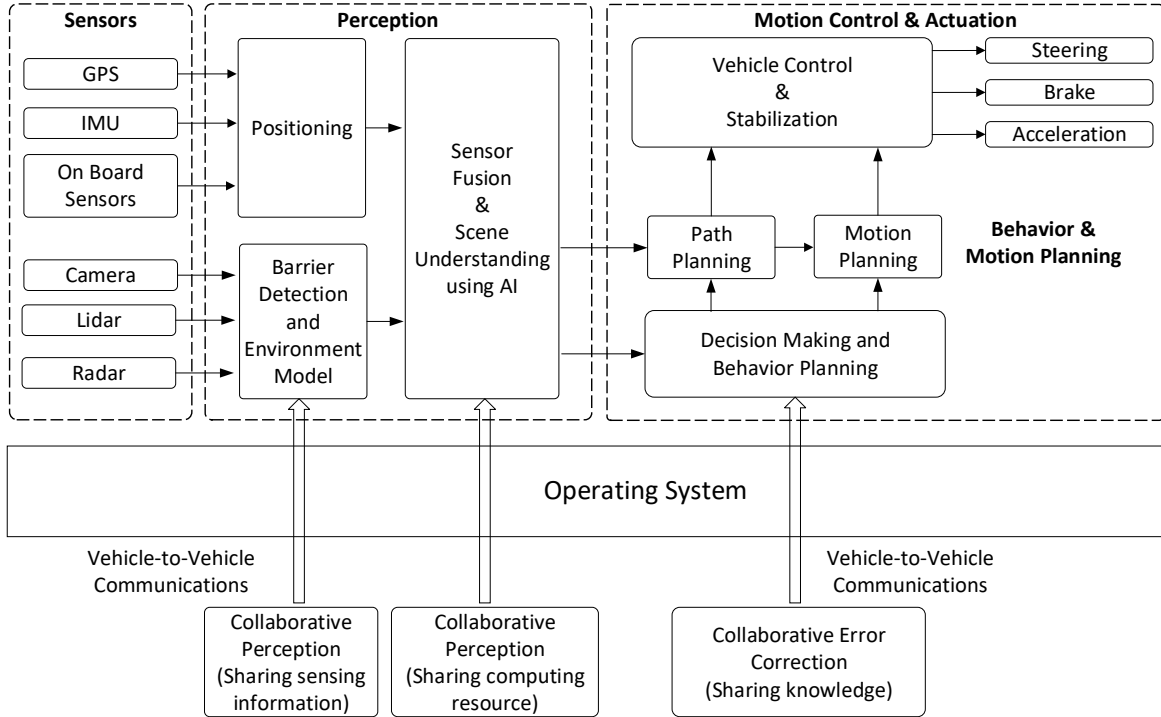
Sensors

GPS

IMU

On Board Sensors

Camera

Lidar

Radar

Perception

Positioning

Barrier Detection and Environment Model

Sensor Fusion & Scene Understanding using AI

Motion Control & Actuation

Vehicle Control & Stabilization

Steering

Brake

Acceleration

Path Planning

Motion Planning

Behavior & Motion Planning

Decision Making and Behavior Planning

Operating System

Vehicle-to-Vehicle Communications

Vehicle-to-Vehicle Communications

Collaborative Perception (Sharing sensing information)

Collaborative Perception (Sharing computing resource)

Collaborative Error Correction (Sharing knowledge)